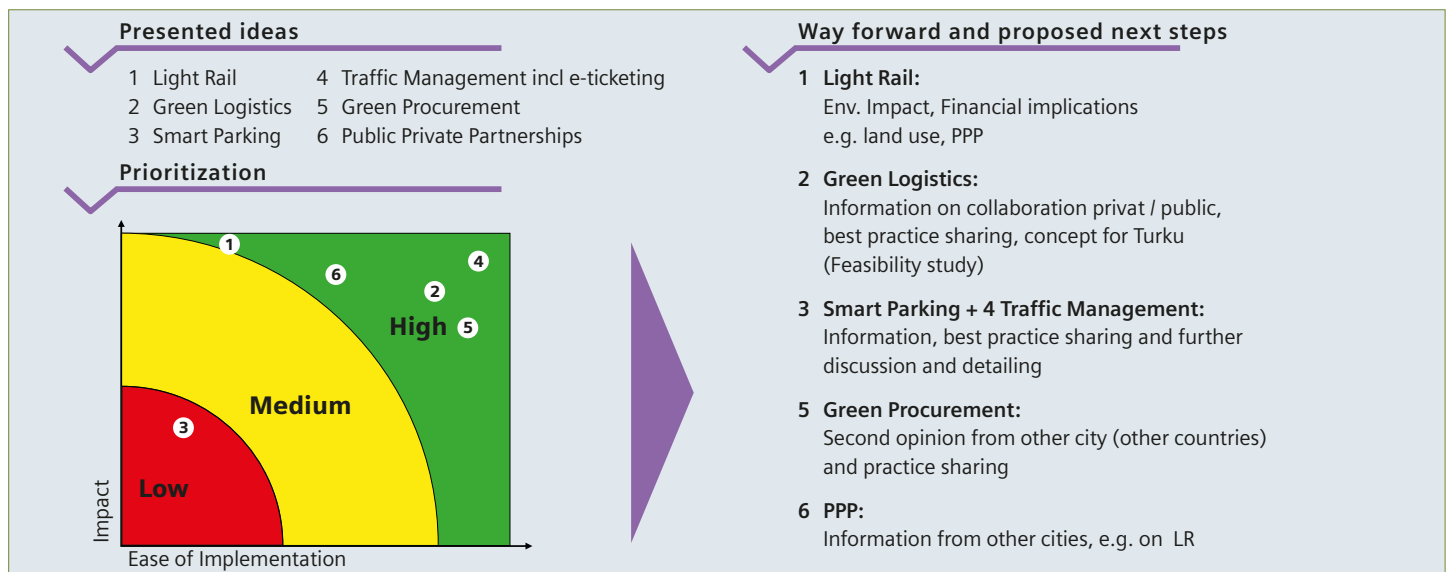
Presented ideas

1 Light Rail
2 Green Logistics
3 Smart Parking
4 Traffic Management incl e-ticketing
5 Green Procurement
6 Public Private Partnerships

Prioritization

1
6
4
2
High 5
Medium
3
Low
Impact
Ease of Implementation

Way forward and proposed next steps

1 Light Rail:
Env. Impact, Financial implications e.g. land use, PPP

2 Green Logistics:
Information on collaboration privat / public, best practice sharing, concept for Turku (Feasibility study)

3 Smart Parking + 4 Traffic Management:
Information, best practice sharing and further discussion and detailing

5 Green Procurement:
Second opinion from other city (other countries) and practice sharing

6 PPP:
Information from other cities, e.g. on LR